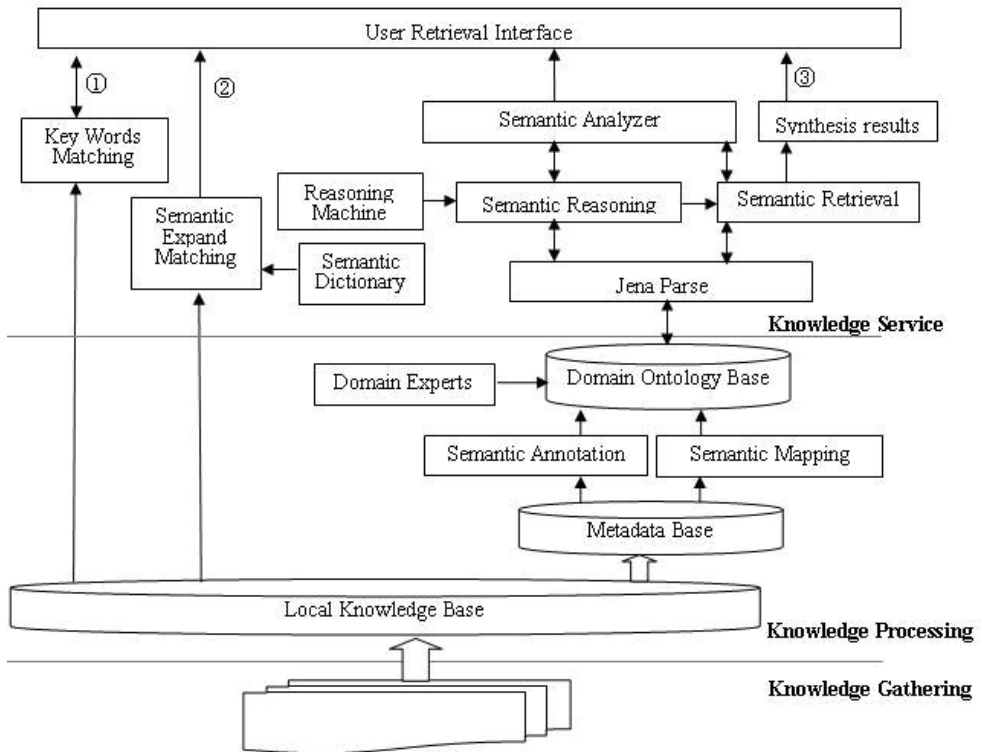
User Retrieval Interface

①

②

③

Key Words Matching

Semantic Analyzer

Synthesis results

Reasoning Machine

Semantic Reasoning

Semantic Retrieval

Semantic Expand Matching

Semantic Dictionary

Jena Parse

Knowledge Service

Domain Experts

Domain Ontology Base

Semantic Annotation

Semantic Mapping

Metadata Base

Local Knowledge Base

Knowledge Processing

Knowledge Gathering